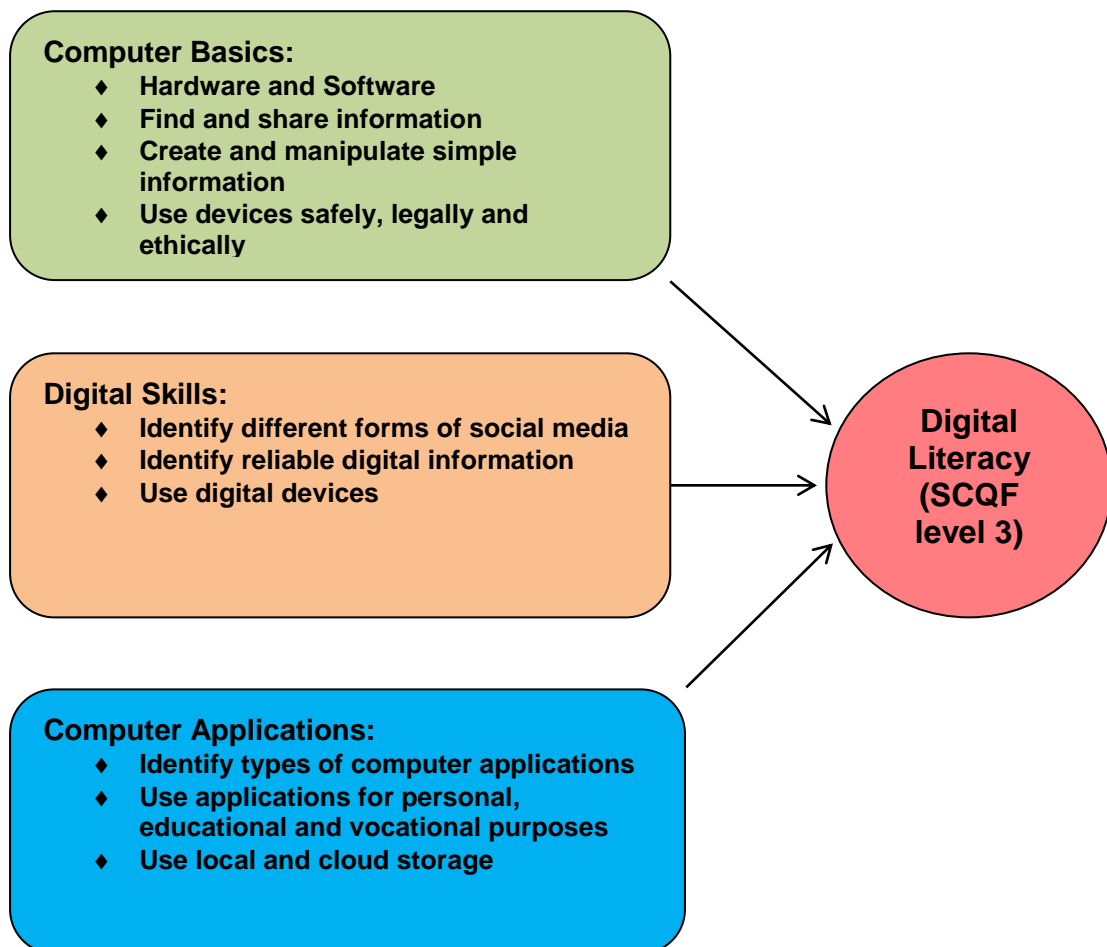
Computer Basics:
♦ Hardware and Software
♦ Find and share information
♦ Create and manipulate simple information
♦ Use devices safely, legally and ethically

Digital Skills:
♦ Identify different forms of social media
♦ Identify reliable digital information
♦ Use digital devices

Computer Applications:
♦ Identify types of computer applications
♦ Use applications for personal, educational and vocational purposes
♦ Use local and cloud storage

Digital Literacy (SCQF level 3)